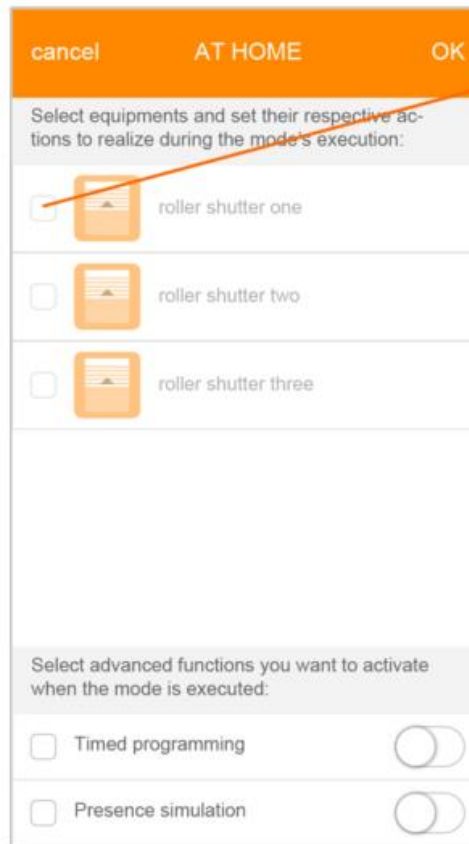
cancel AT HOME OK

Select equipments and set their respective actions to realize during the mode's execution:

roller shutter one

roller shutter two

roller shutter three

Select advanced functions you want to activate when the mode is executed:

Timed programming

Presence simulation